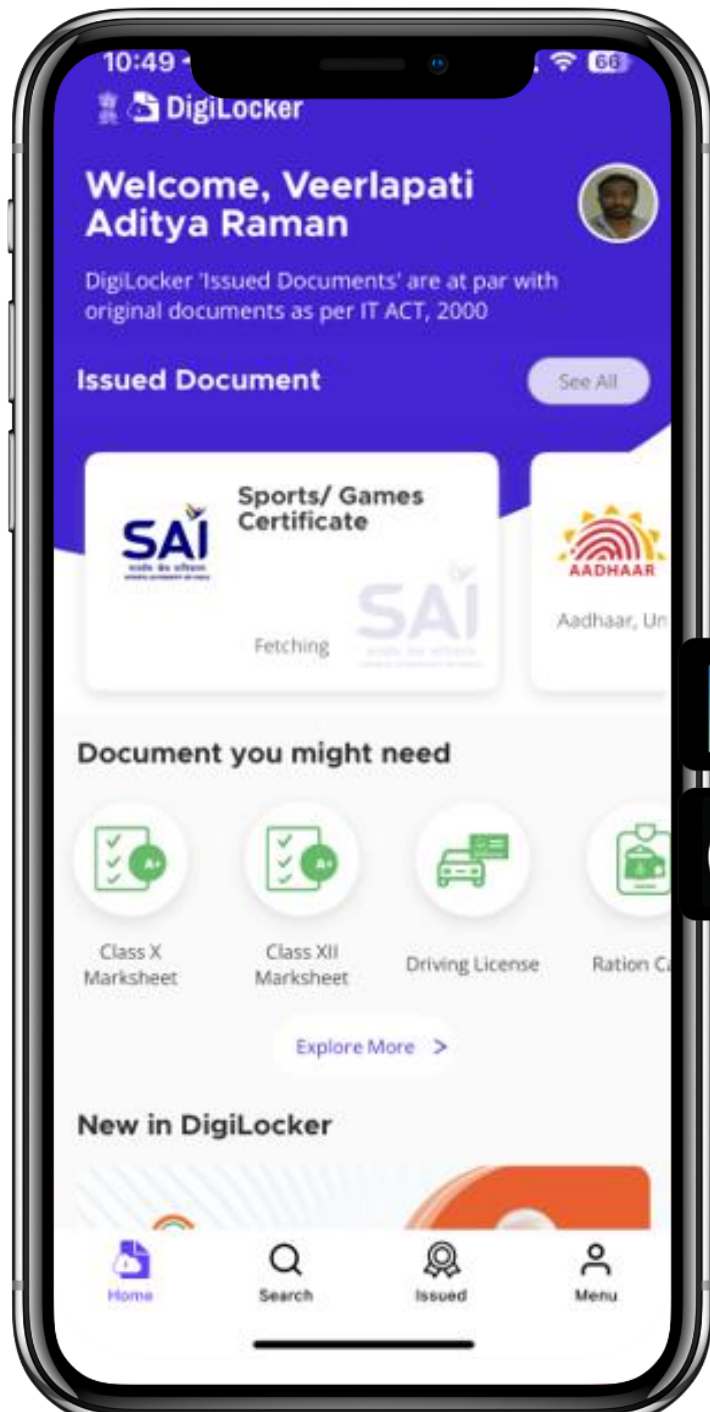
10:49

66

DigiLocker

Welcome, Veerlapati Aditya Raman

DigiLocker 'Issued Documents' are at par with original documents as per IT ACT, 2000

Issued Document

See All

SAI

Sports/ Games Certificate

SAI

Fetching

AADHAAR

Aadhaar, Un

Document you might need

Class X Marksheet

Class XII Marksheet

Driving License

Ration C

Explore More >

New in DigiLocker

Home

Search

Issued

Menu